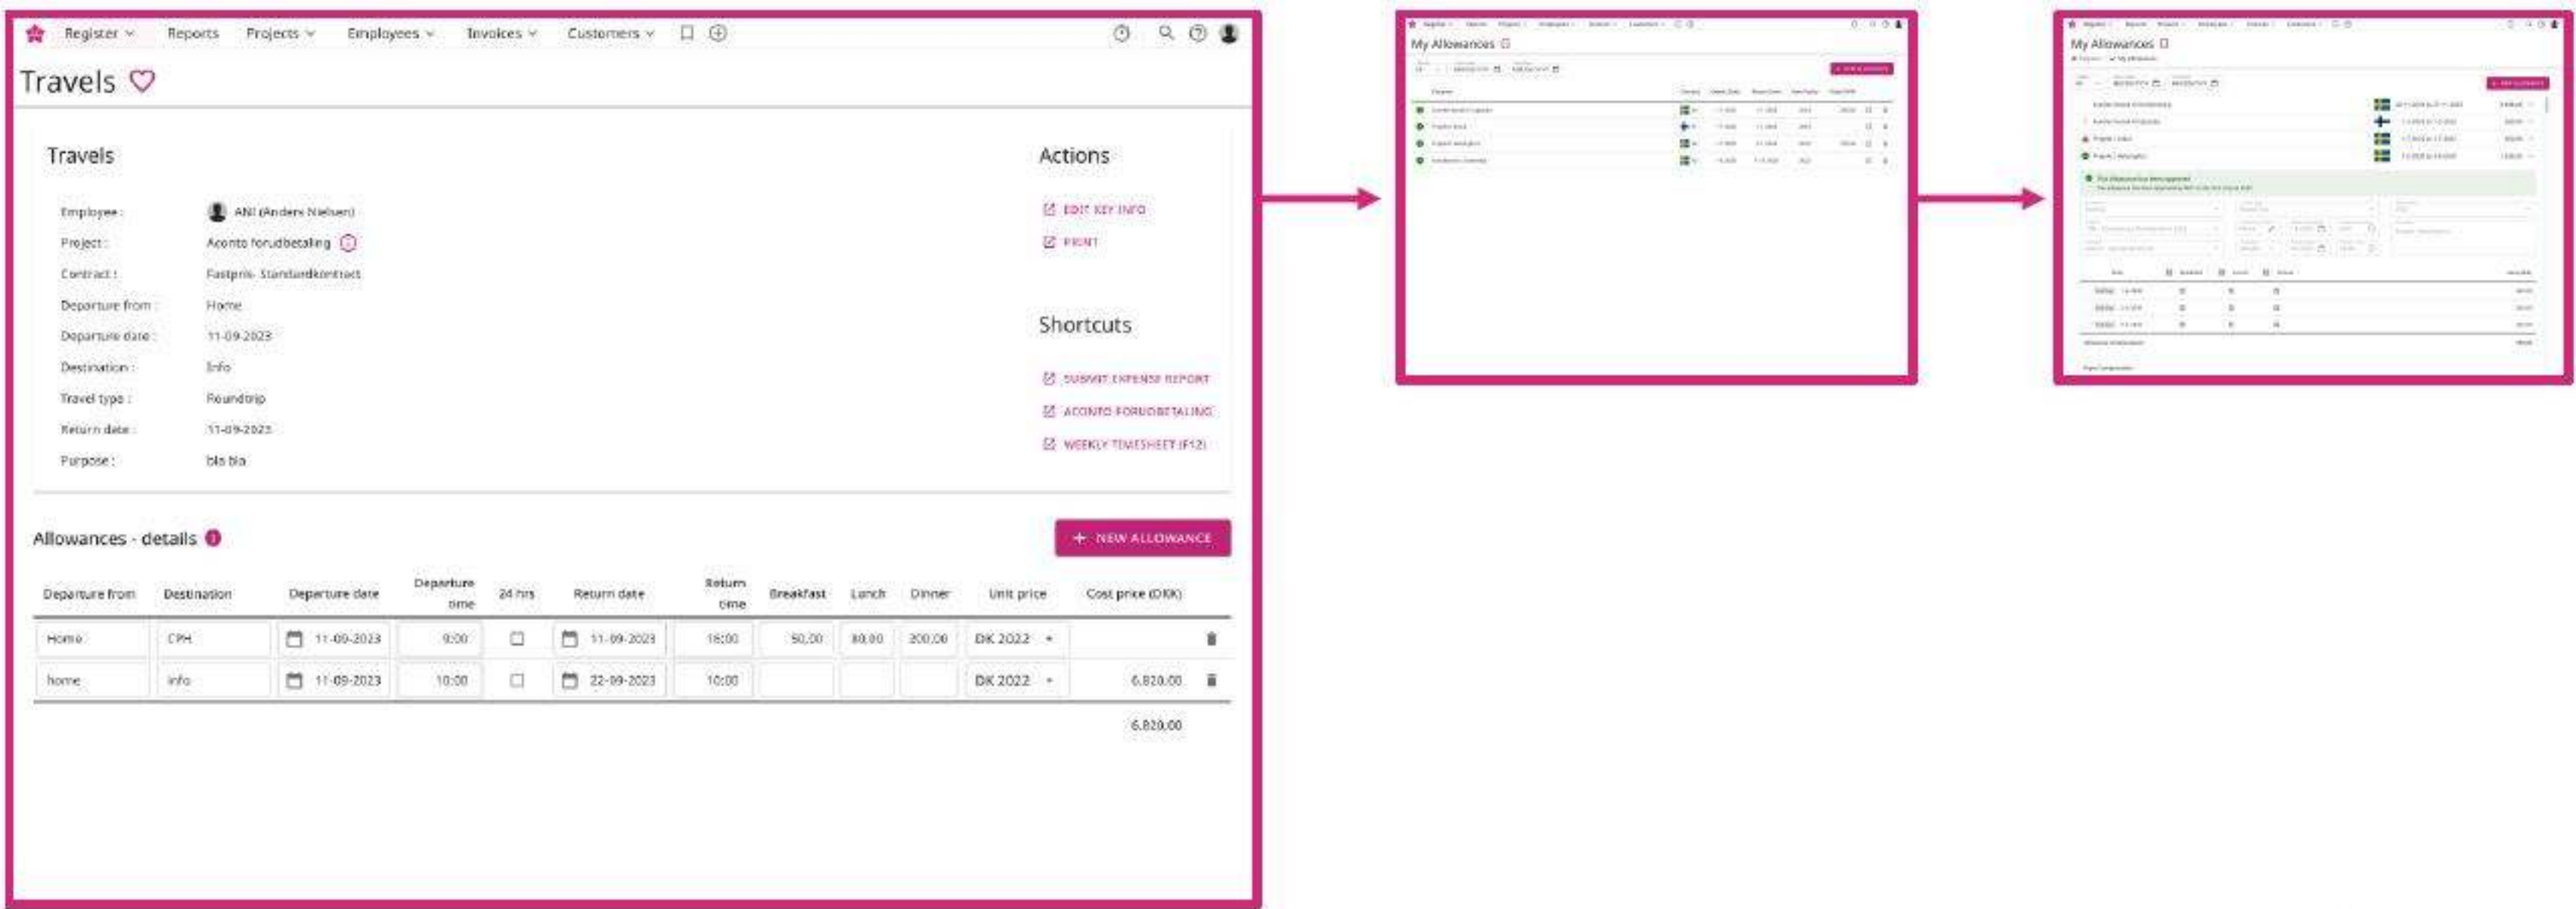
Register Reports Projects Employees Invoices Customers

Travels

Travels

Employee : ANI (Anders Nielsen)
Project : Aconto forudbetaling
Contract : Fastpris- Standardkontrakt
Departure from : Home
Departure date : 11-09-2023
Destination : Info
Travel type : Roundtrip
Return date : 11-09-2023
Purpose : bla bla

Actions

EDIT KEY INFO
PRINT

Shortcuts

SUBMIT EXPENSE REPORT
ACONTO FORUDBETALING
WEEKLY TIMESHEET (F12)

Allowances - details

+ NEW ALLOWANCE

| Departure from | Destination | Departure date | Departure time | 24 hrs | Return date | Return time | Breakfast | Lunch | Dinner | Unit price | Cost price (DKK) |
|---|---|---|---|---|---|---|---|---|---|---|---|
| Home | CPH | 11-09-2023 | 9:00 | | 11-09-2023 | 16:00 | 50,00 | 80,00 | 200,00 | DK 2022 | |
| home | info | 11-09-2023 | 10:00 | | 22-09-2023 | 10:00 | | | | DK 2022 | 6.820,00 |

6.820,00

My Allowances

My Allowances